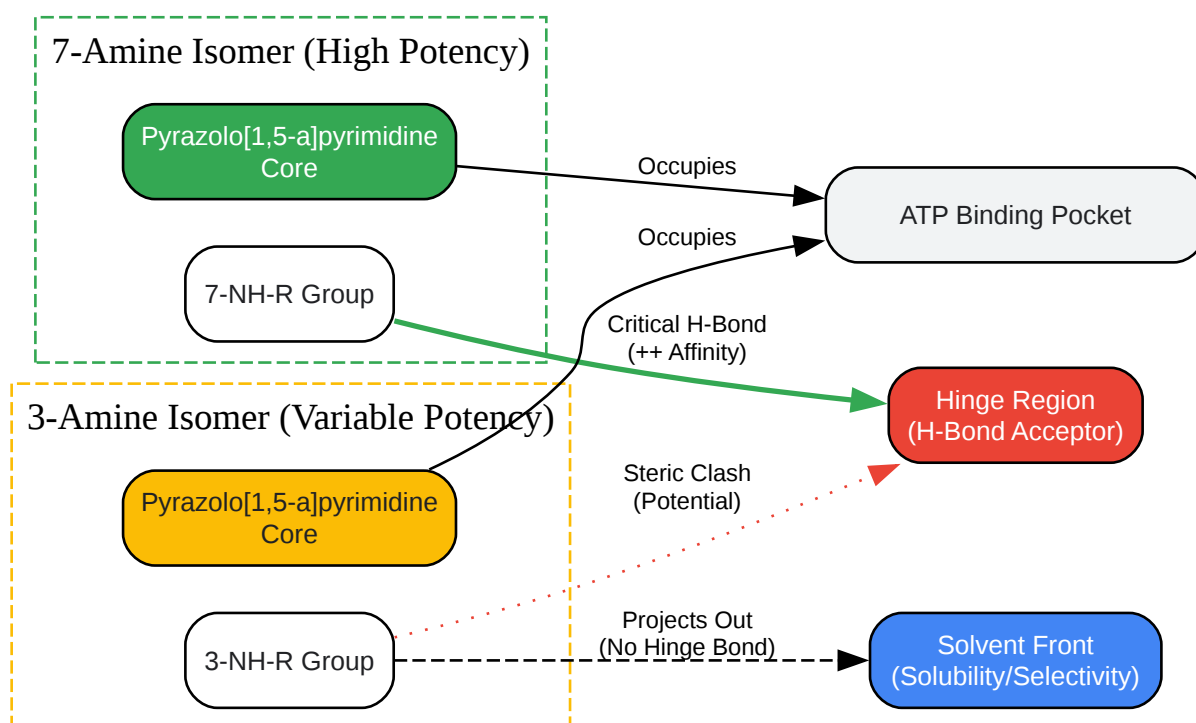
7-Amine Isomer (High Potency)

Pyrazolo[1,5-a]pyrimidine Core

7-NH-R Group

3-Amine Isomer (Variable Potency)

Pyrazolo[1,5-a]pyrimidine Core

3-NH-R Group

Occupies

Occupies

Critical H-Bond (++ Affinity)

Steric Clash (Potential)

Projects Out (No Hinge Bond)

ATP Binding Pocket

Hinge Region (H-Bond Acceptor)

Solvent Front (Solubility/Selectivity)